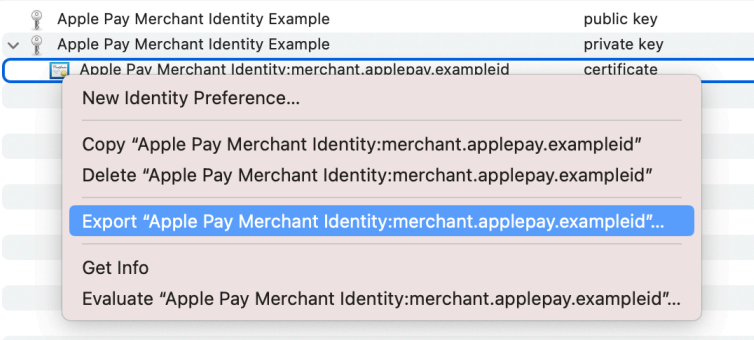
Apple Pay Merchant Identity Example public key

Apple Pay Merchant Identity Example private key

Apple Pay Merchant Identity:merchant.applepay.exampleid certificate

New Identity Preference...

Copy “Apple Pay Merchant Identity:merchant.applepay.exampleid”

Delete “Apple Pay Merchant Identity:merchant.applepay.exampleid”

Export “Apple Pay Merchant Identity:merchant.applepay.exampleid”...

Get Info

Evaluate “Apple Pay Merchant Identity:merchant.applepay.exampleid”...